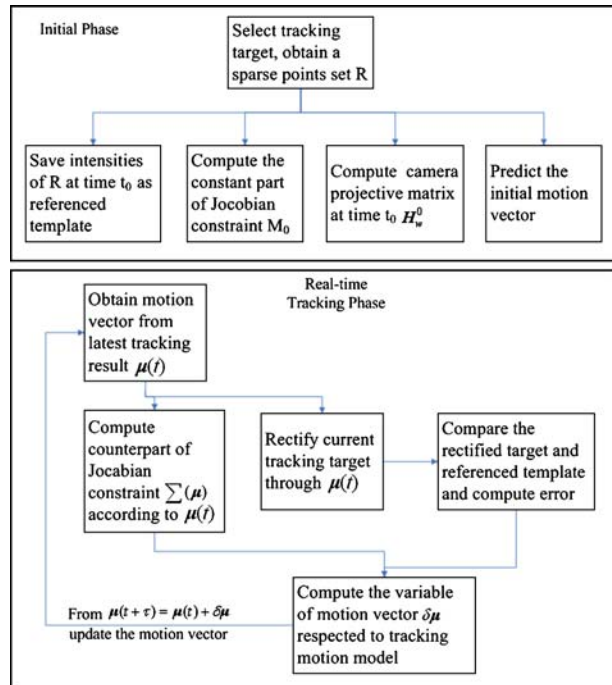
Initial Phase

Select tracking target, obtain a sparse points set R

Save intensities of R at time $t_0$ as referenced template

Compute the constant part of Jocobian constraint $M_0$

Compute camera projective matrix at time $t_0$ $H_w^0$

Predict the initial motion vector

Real-time Tracking Phase

Obtain motion vector from latest tracking result $\mu(t)$

Compute counterpart of Jocabian constraint $\sum(\mu)$ according to $\mu(t)$

Rectify current tracking target through $\mu(t)$

Compare the rectified target and referenced template and compute error

From $\mu(t+\tau) = \mu(t) + \delta\mu$ update the motion vector

Compute the variable of motion vector $\delta\mu$ respected to tracking motion model